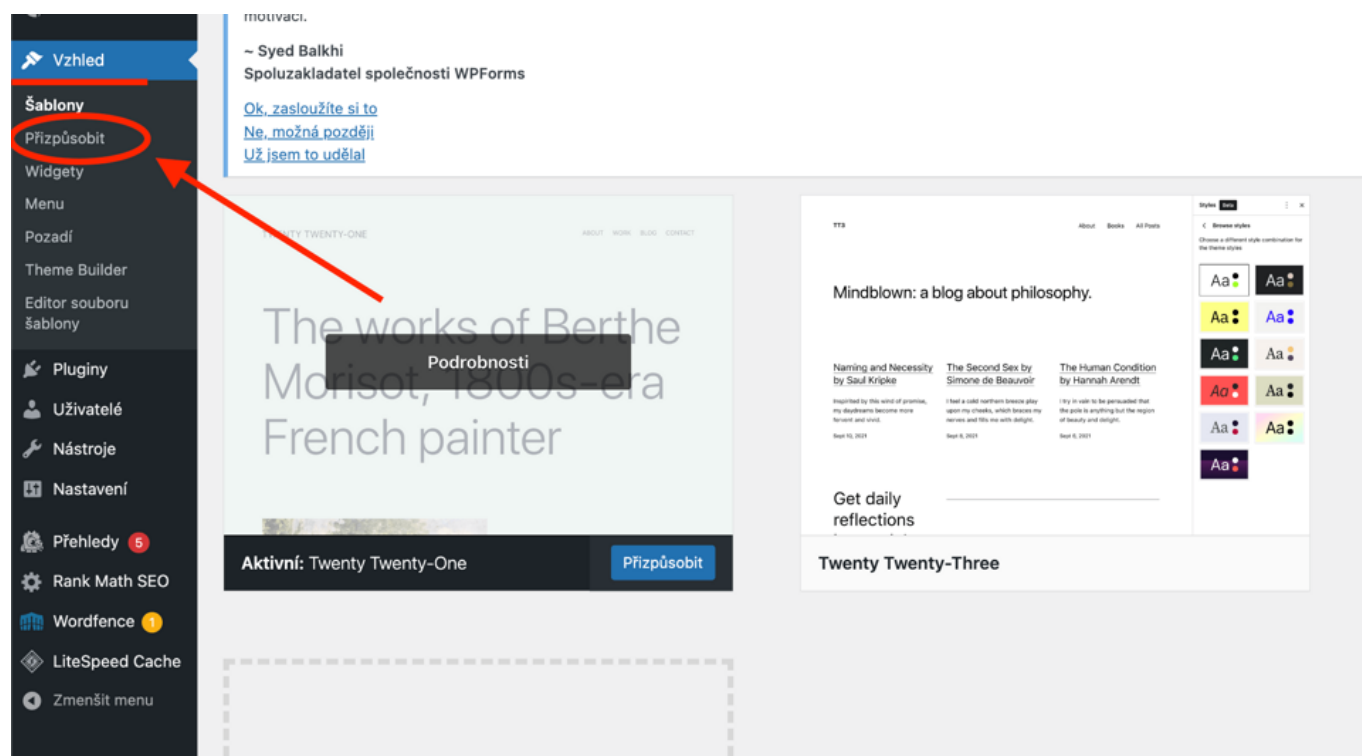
Vzhled
Šablony
Přizpůsobit
Widgety
Menu
Pozadí
Theme Builder
Editor souboru šablony
Pluginy
Uživatelé
Nástroje
Nastavení
Přehledy 5
Rank Math SEO
Wordfence 1
LiteSpeed Cache
Zmenšit menu

motivaci.

~ Syed Balkhi
Spoluzakladatel společnosti WPForms

Ok, zasloužíte si to
Ne, možná později
Už jsem to udělal

TWENTY TWENTY-ONE
ABOUT WORK BLOG CONTACT
The works of Berthe Morisot, 1800s-era French painter
Podrobnosti
Aktivní: Twenty Twenty-One
Přizpůsobit

TT3
About Books All Posts
Mindblown: a blog about philosophy.
Naming and Necessity by Saul Kripke
Inspired by this wind of promise, my daydreams become more fervent and vivid.
Sept 10, 2021
The Second Sex by Simone de Beauvoir
I feel a cold northern breeze play upon my cheeks, which braces my nerves and fills me with delight.
Sept 8, 2021
The Human Condition by Hannah Arendt
I try in vain to be persuaded that the pole is anything but the region of beauty and delight.
Sept 6, 2021
Get daily reflections
Styles Beta
Browse styles
Choose a different style combination for the theme styles
Aa Aa Aa Aa Aa Aa Aa Aa Aa Aa Aa
Twenty Twenty-Three